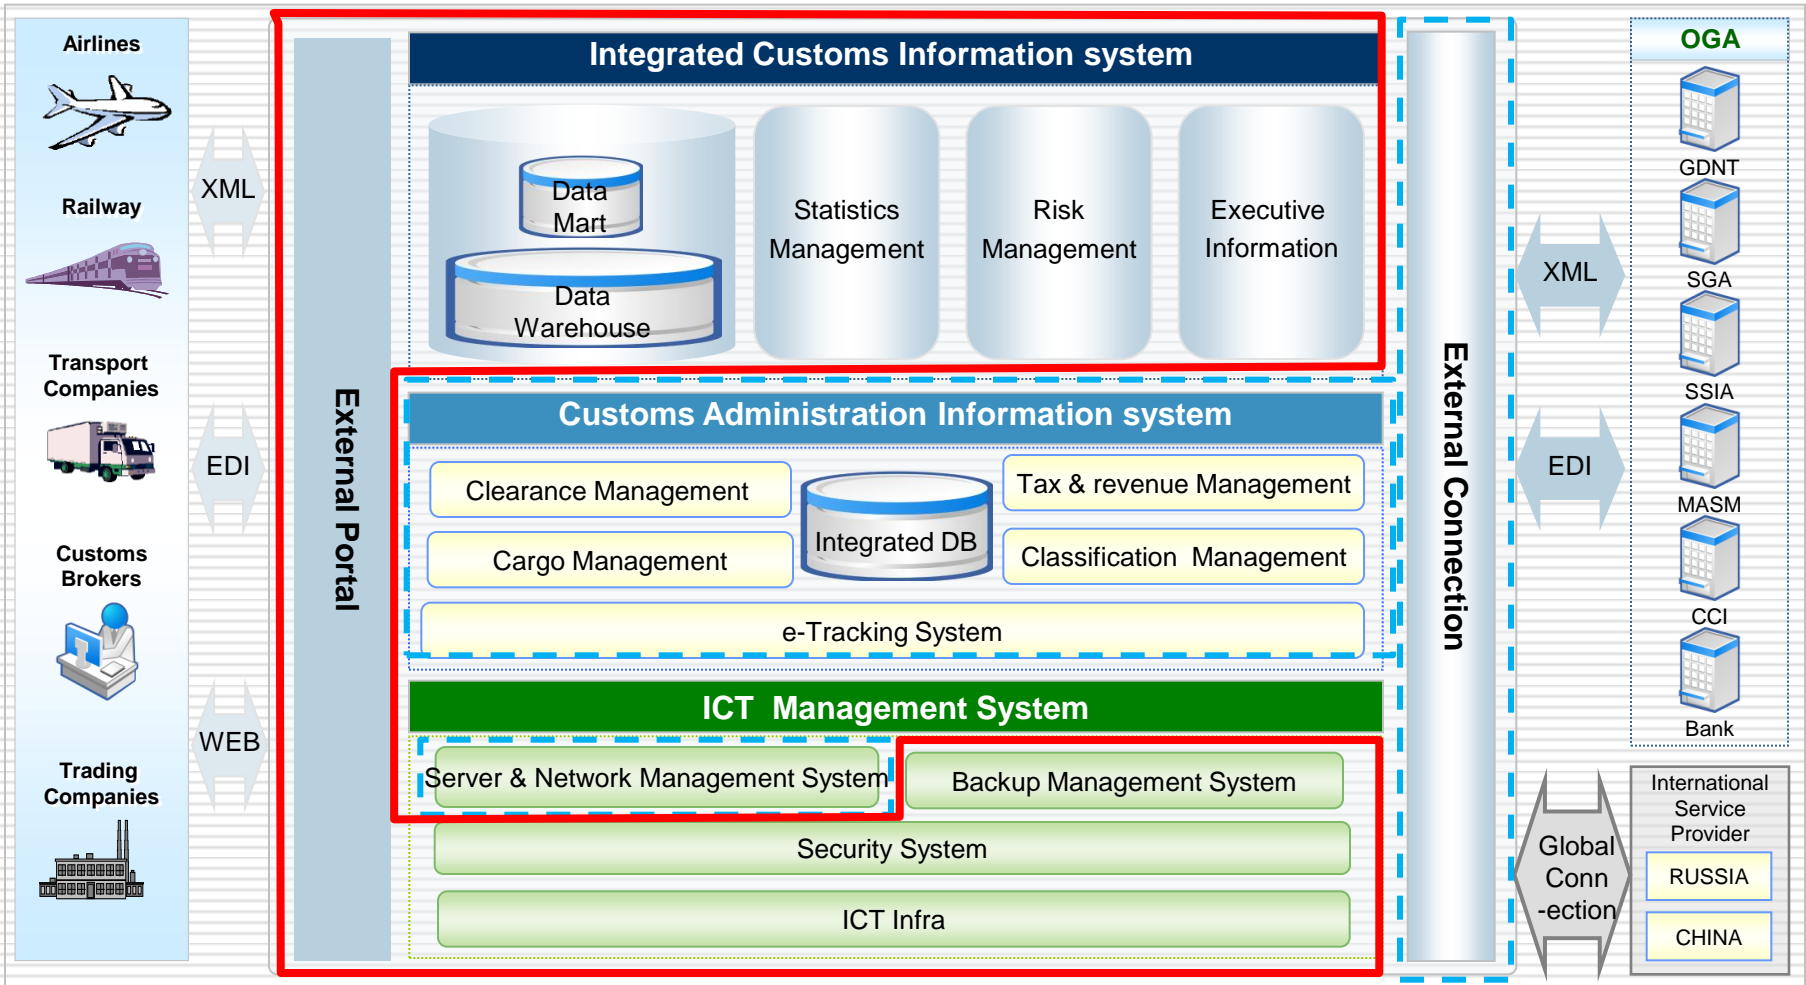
Airlines

Railway

Transport Companies

Customs Brokers

Trading Companies

XML

EDI

WEB

External Portal

Integrated Customs Information system

Data Mart

Data Warehouse

Statistics Management

Risk Management

Executive Information

Customs Administration Information system

Clearance Management

Integrated DB

Tax & revenue Management

Cargo Management

Classification Management

e-Tracking System

ICT Management System

Server & Network Management System

Backup Management System

Security System

ICT Infra

External Connection

XML

EDI

Global Conn -ection

OGA

GDNT

SGA

SSIA

MASM

CCI

Bank

International Service Provider

RUSSIA

CHINA